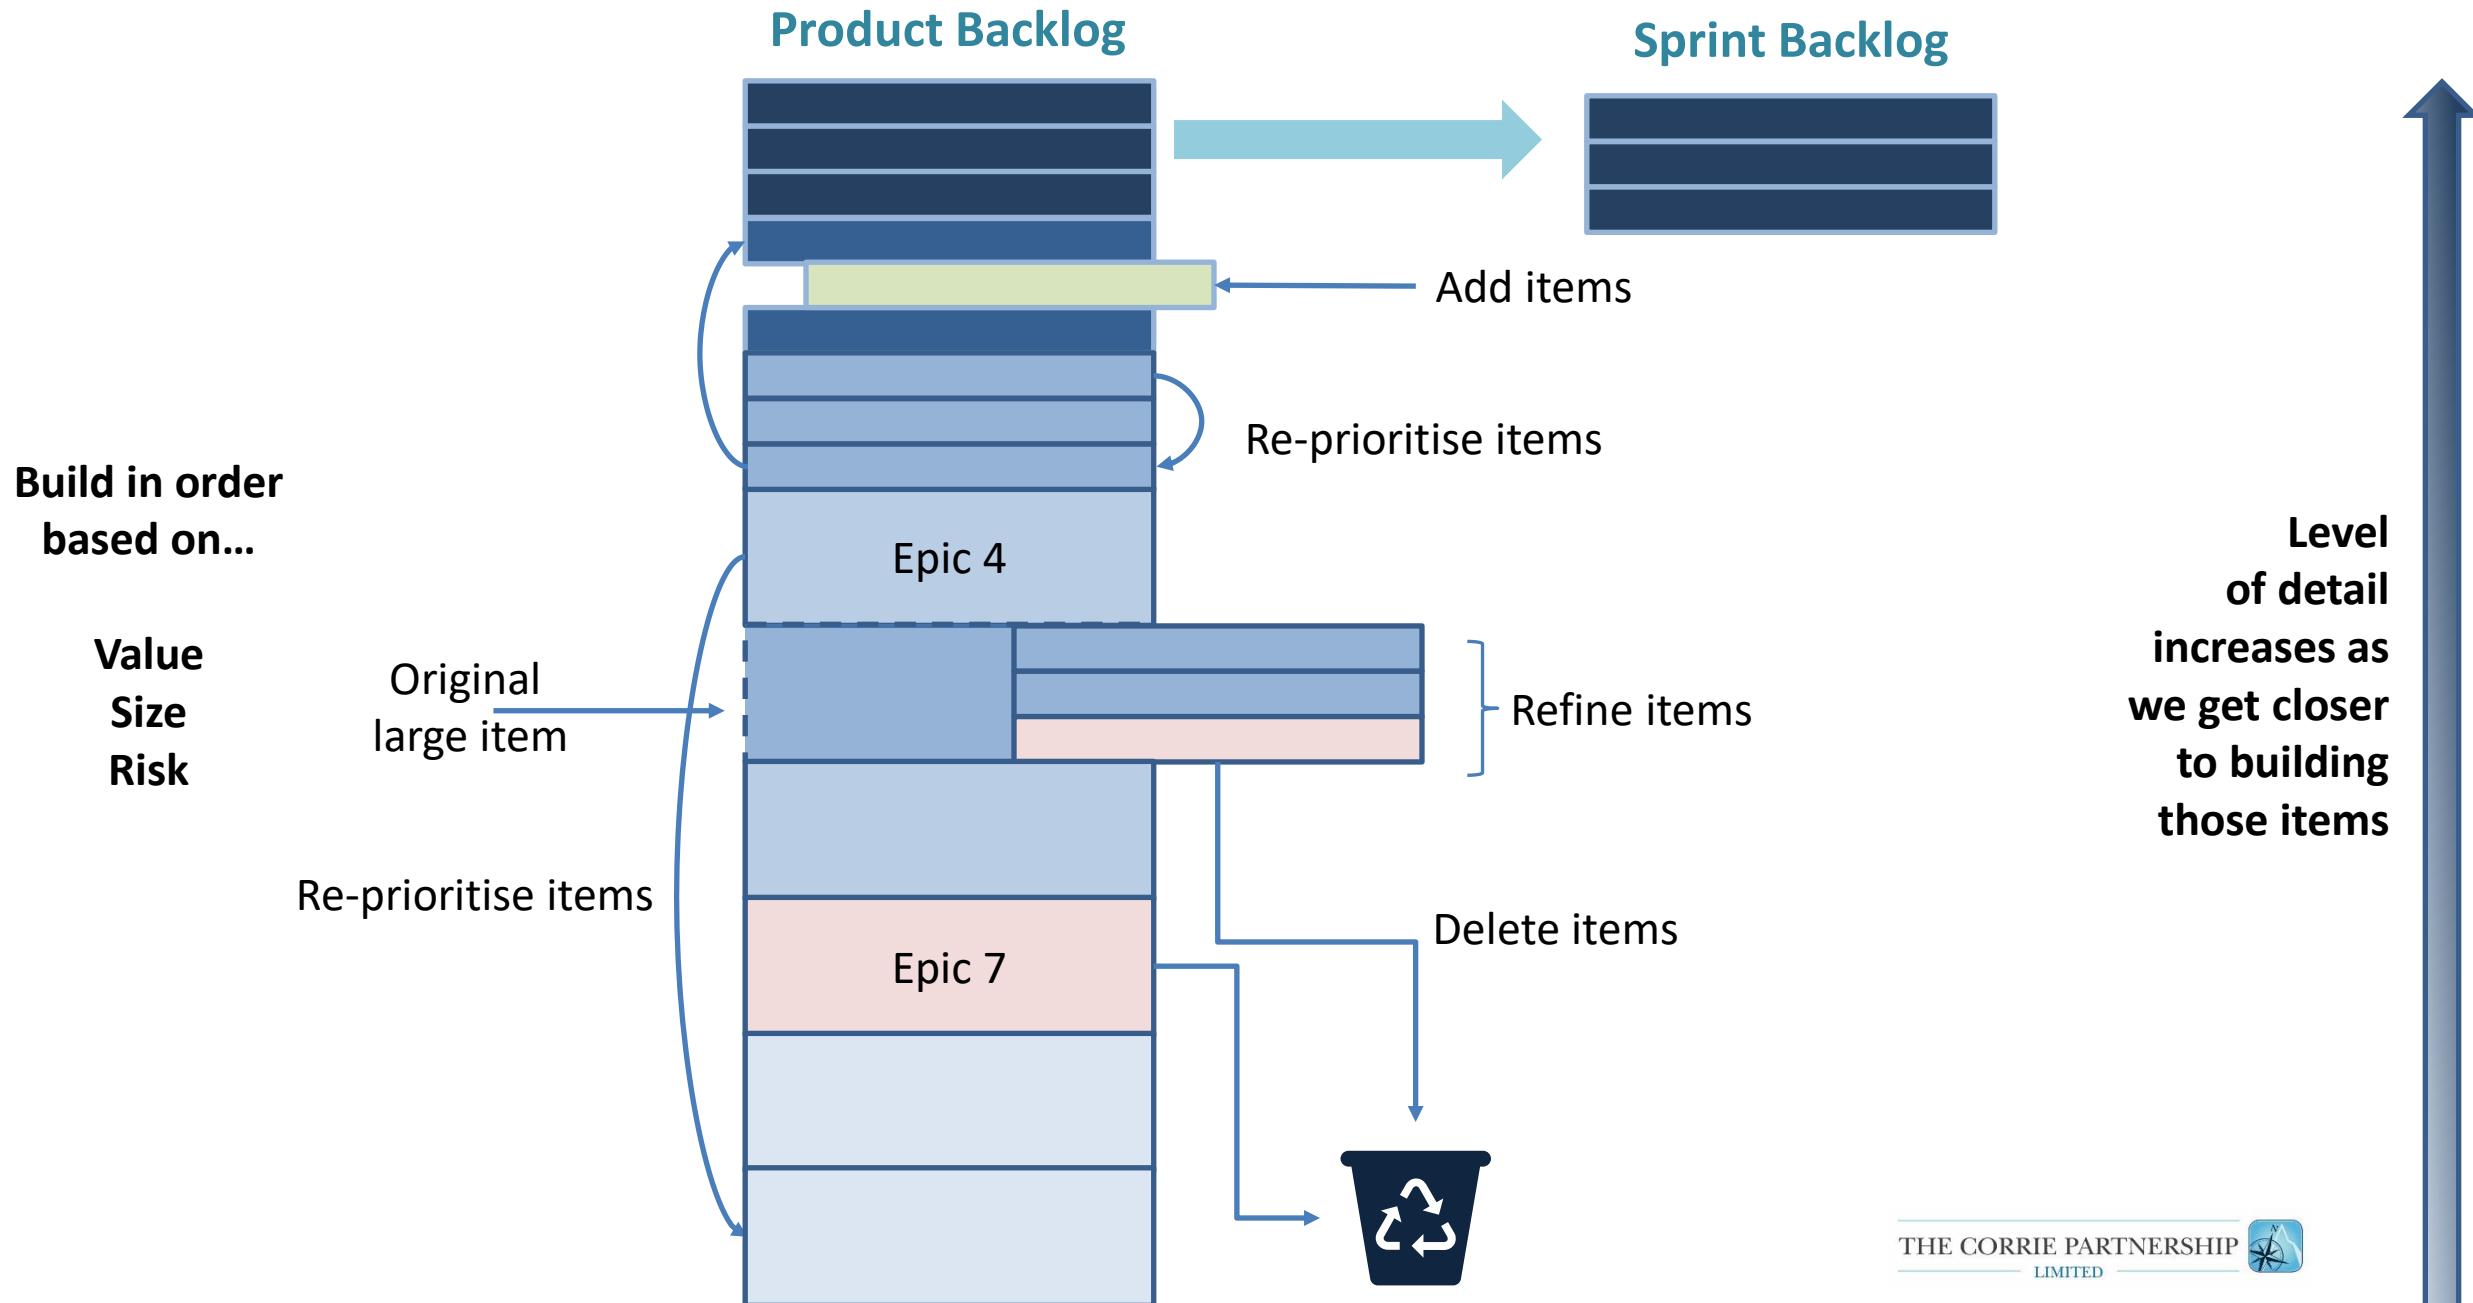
Product Backlog

Sprint Backlog

Add items

Re-prioritise items

Build in order based on...

Value
Size
Risk

Epic 4

Original large item

Refine items

Level of detail increases as we get closer to building those items

Re-prioritise items

Epic 7

Delete items

THE CORRIE PARTNERSHIP
LIMITED